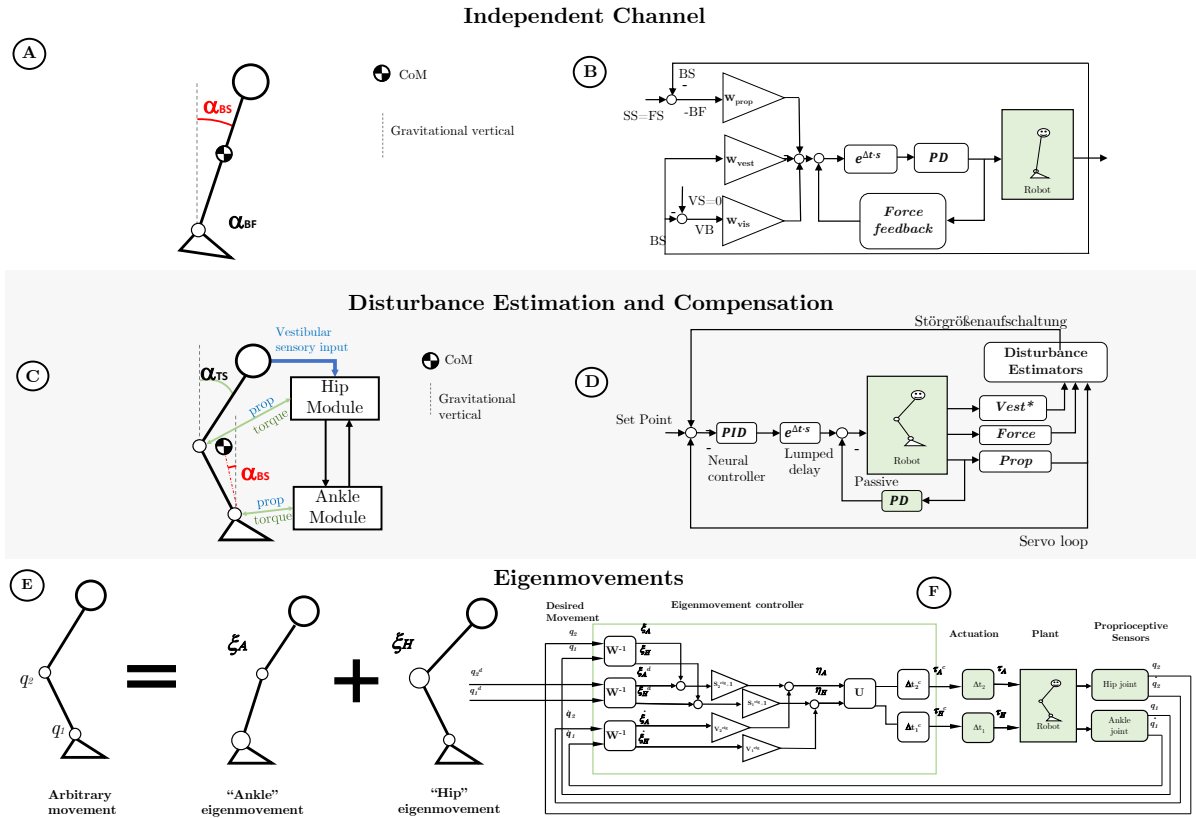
Independent Channel

A

$\alpha_{BS}$

$\alpha_{BF}$

CoM

Gravitational vertical

B

BS

SS=FS

-BF

$W_{prop}$

$W_{vest}$

$e^{\Delta t \cdot s}$

PD

Robot

VS=0

VB

$W_{vis}$

BS

Force feedback

Disturbance Estimation and Compensation

C

Vestibular sensory input

$\alpha_{TS}$

Hip Module

prop

torque

CoM

Gravitational vertical

$\alpha_{BS}$

prop

torque

Ankle Module

D

Störgrößenaufschaltung

Disturbance Estimators

Set Point

PID

$e^{\Delta t \cdot s}$

Robot

Vest*

Force

Prop

Neural controller

Lumped delay

Passive

PD

Servo loop

Eigenmovements

E

$q_2$

$q_1$

=

$\xi_A$

+

$\xi_H$

Arbitrary movement

"Ankle" eigenmovement

"Hip" eigenmovement

F

Desired Movement

Eigenmovement controller

Actuation

Plant

Proprioceptive Sensors

$q_2$

$q_1$

$q_2^d$

$q_1^d$

$\dot{q}_2$

$\dot{q}_1$

$W^{-1}$

$W^{-1}$

$W^{-1}$

$\xi_A$

$\xi_H$

$\xi_A^d$

$\xi_H^d$

$\dot{\xi}_A$

$\dot{\xi}_H$

$\eta_A$

$\eta_H$

U

$\tau_A^c$

$\tau_H^c$

$\tau_A$

$\tau_H$

$\Delta t_2$

$\Delta t_1$

Robot

Hip joint

Ankle joint

$q_2$

$\dot{q}_2$

$q_1$

$\dot{q}_1$